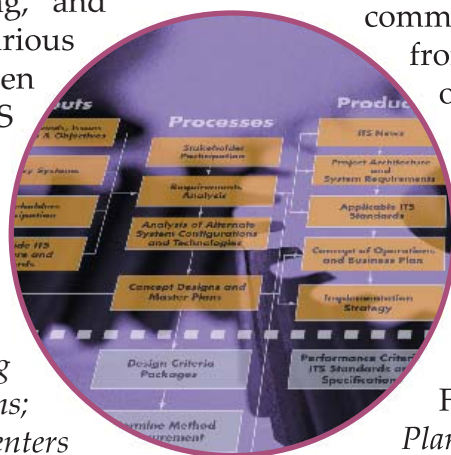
g, and
arious
en
S

comm
fro
c

outs

Processes

Produ

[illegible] Issues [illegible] & Objectives

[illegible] Systems

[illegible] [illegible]

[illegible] ITS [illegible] and

Stakeholder Participation

Requirements Analysis

Analysis of Alternate System Configurations and Technologies

Concept Designs and Master Plans

ITS News

Project Architecture and System Requirements

Applicable ITS Standards

Concept of Operations and Business Plan

Implementation Strategy

Design Criteria Packages

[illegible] Method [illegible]

Performance Criteria ITS Standards and Specification

g
ns;
enters

P
Plan